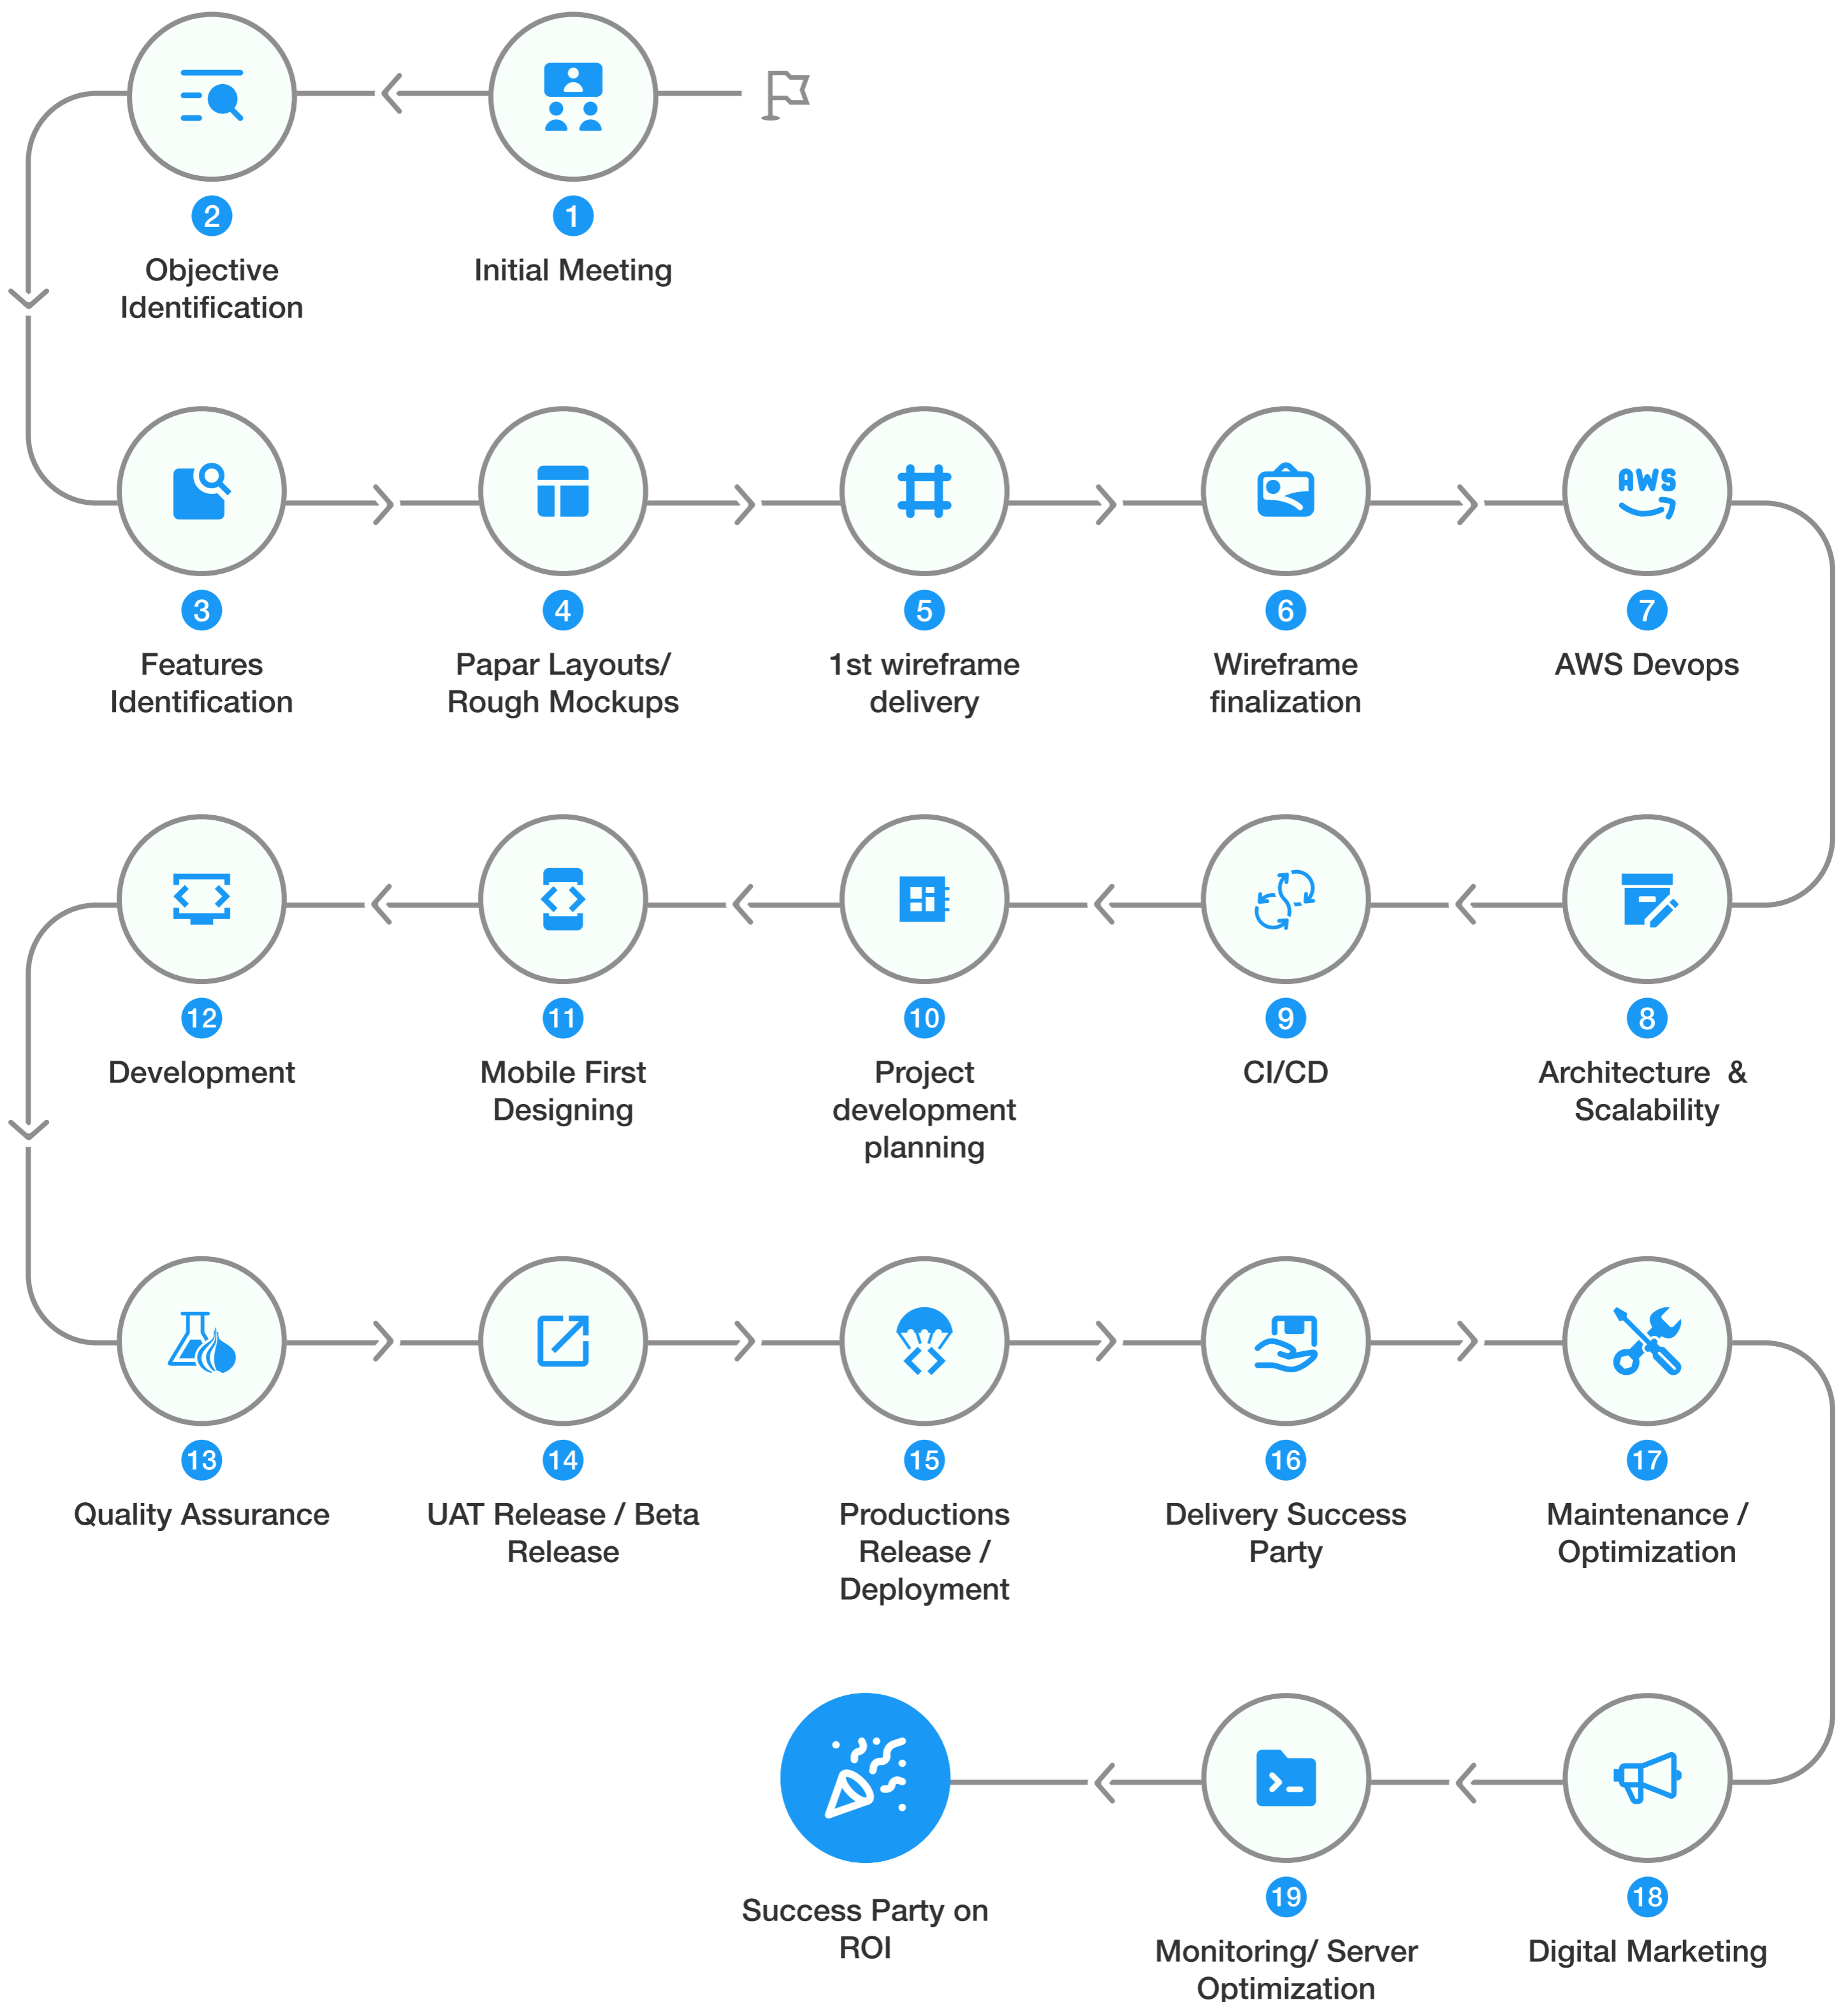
2
Objective Identification

1
Initial Meeting

3
Features Identification

4
Papar Layouts/ Rough Mockups

5
1st wireframe delivery

6
Wireframe finalization

AWS

7
AWS Devops

12
Development

11
Mobile First Designing

10
Project development planning

9
CI/CD

8
Architecture & Scalability

13
Quality Assurance

14
UAT Release / Beta Release

15
Productions Release / Deployment

16
Delivery Success Party

17
Maintenance / Optimization

Success Party on ROI

19
Monitoring/ Server Optimization

18
Digital Marketing